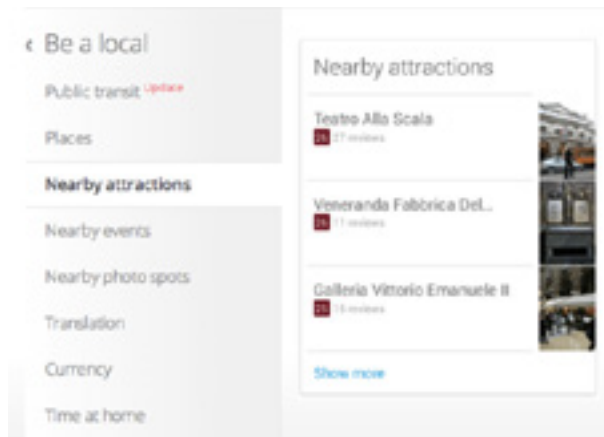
‹ Be a local

Public transit Update

Places

Nearby attractions

Nearby events

Nearby photo spots

Translation

Currency

Time at home

Nearby attractions

Teatro Alla Scala
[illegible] 27 reviews

Veneranda Fabbrica Del...
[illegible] 11 reviews

Galleria Vittorio Emanuele II
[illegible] 16 reviews

Show more